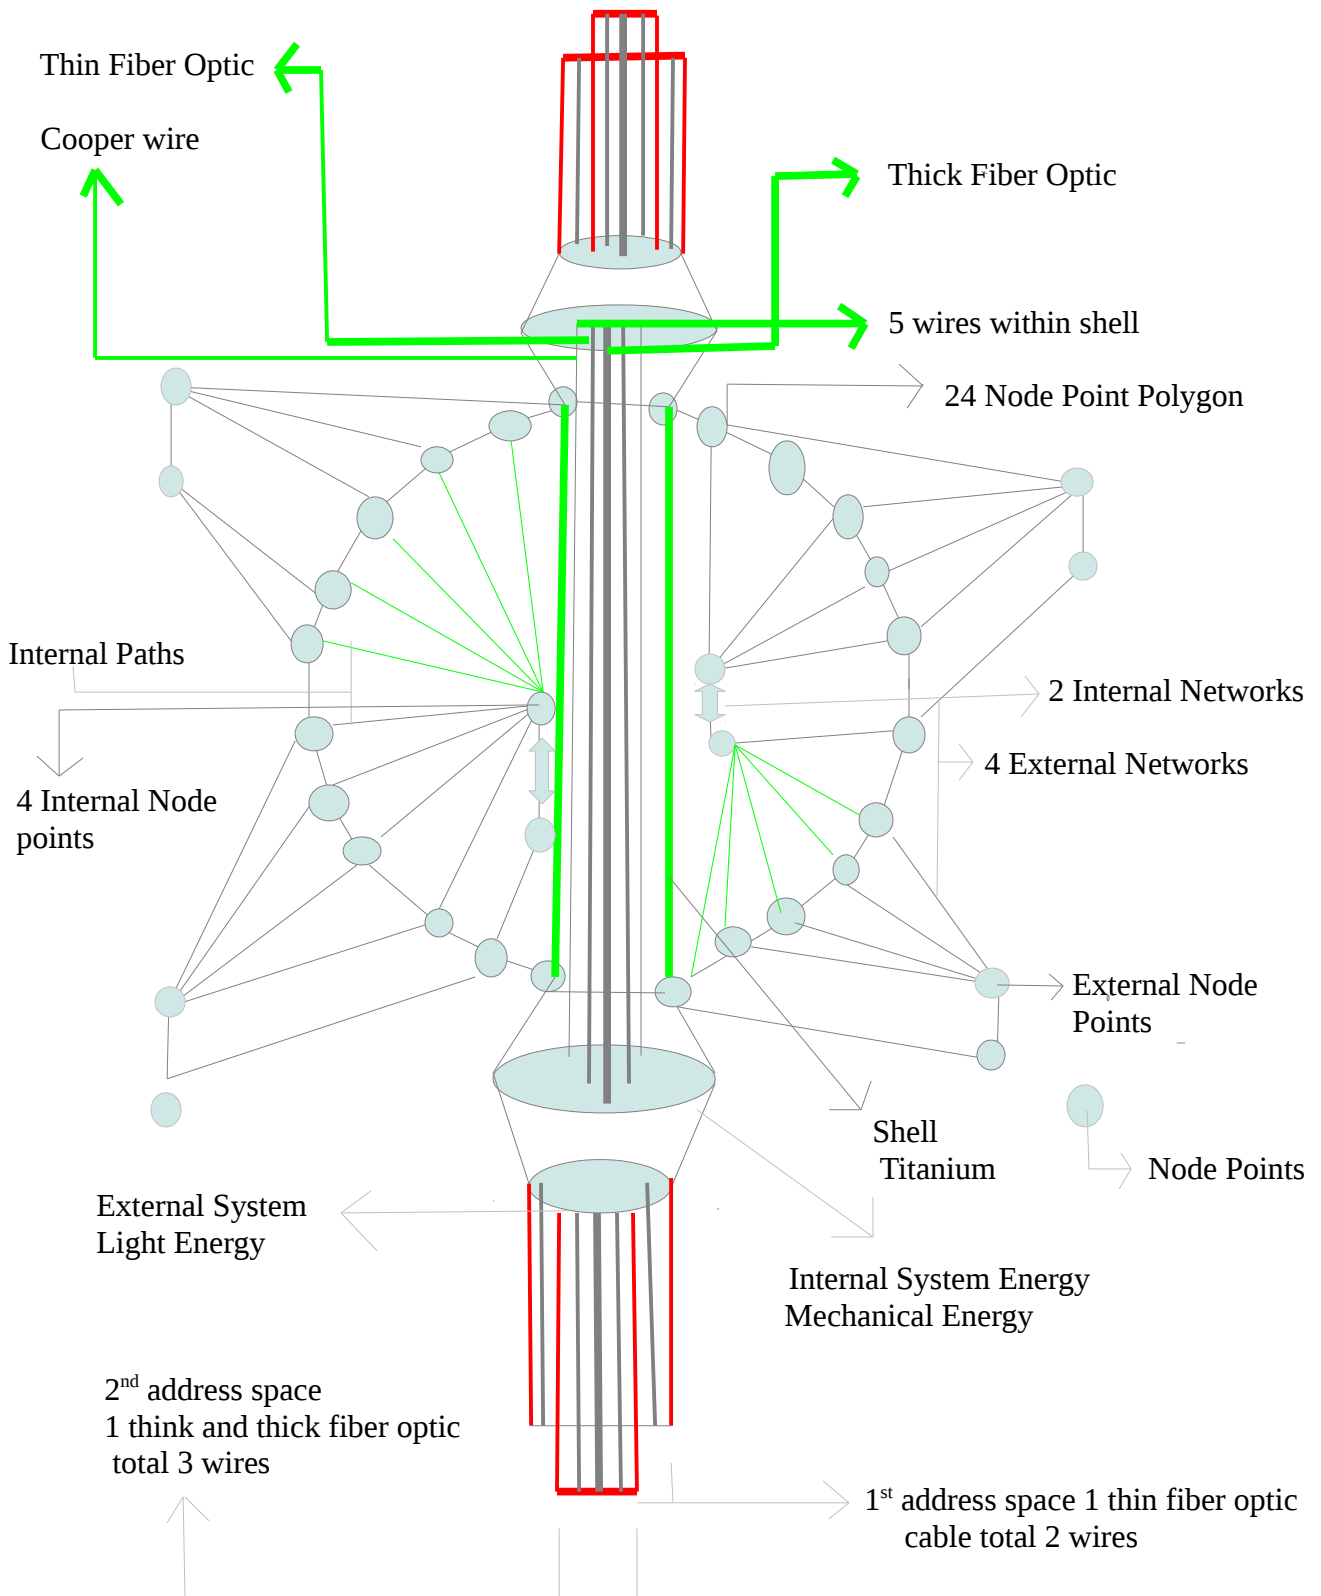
Thin Fiber Optic

Cooper wire

Thick Fiber Optic

5 wires within shell

24 Node Point Polygon

Internal Paths

2 Internal Networks

4 External Networks

4 Internal Node points

External Node Points

Shell Titanium

Node Points

External System Light Energy

Internal System Energy Mechanical Energy

2$^{nd}$ address space
1 think and thick fiber optic
total 3 wires

1$^{st}$ address space 1 thin fiber optic cable total 2 wires